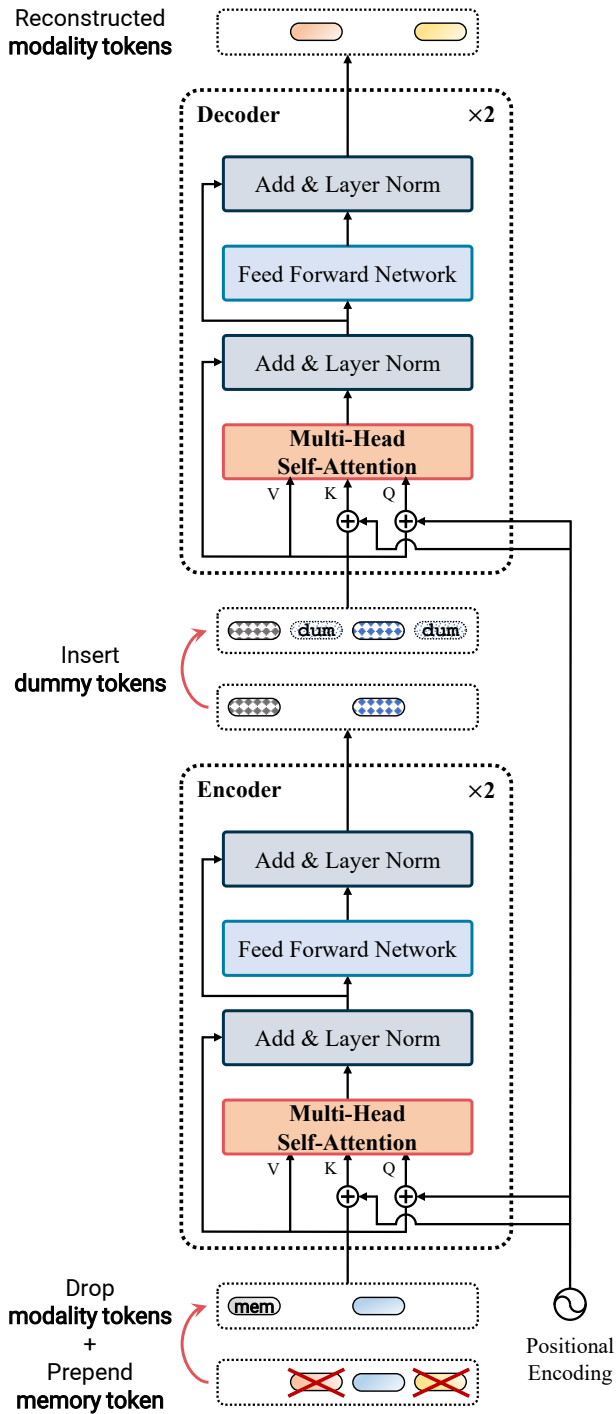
Reconstructed
modality tokens

Decoder

×2

Add & Layer Norm

Feed Forward Network

Add & Layer Norm

Multi-Head
Self-Attention

V K Q

dum dum

Insert
dummy tokens

Encoder

×2

Add & Layer Norm

Feed Forward Network

Add & Layer Norm

Multi-Head
Self-Attention

V K Q

Drop
modality tokens
+
Prepend
memory token

mem

Positional
Encoding